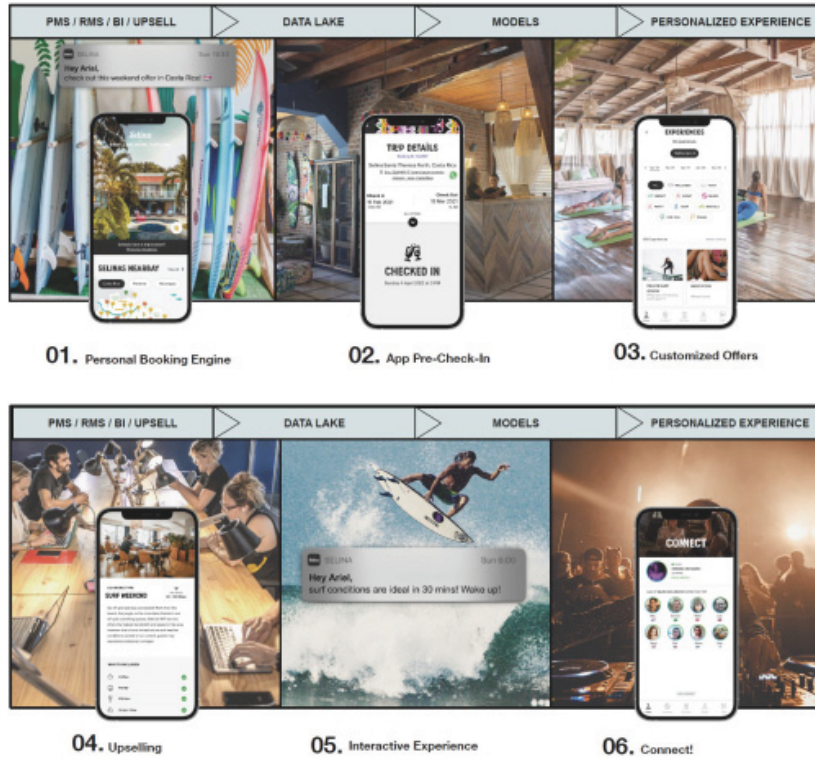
PMS / RMS / BI / UPSELL

DATA LAKE

MODELS

PERSONALIZED EXPERIENCE

SELINA

Hey Ariel, check out this weekend offer in Costa Rica!

SELINAS NEARBY

TRIP DETAILS

CHECKED IN

EXPERIENCES

01. Personal Booking Engine

02. App Pre-Check-In

03. Customized Offers

PMS / RMS / BI / UPSELL

DATA LAKE

MODELS

PERSONALIZED EXPERIENCE

SURF WEEKEND

SELINA

Sun 8:00

Hey Ariel, surf conditions are ideal in 30 mins! Wake up!

CONNECT

04. Upselling

05. Interactive Experience

06. Connect!